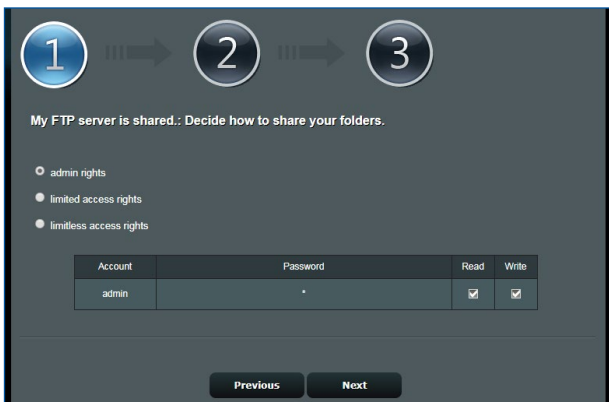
1
2
3

My FTP server is shared.: Decide how to share your folders.

admin rights

limited access rights

limitless access rights

| Account | Password | Read | Write |
|---|---|---|---|
| admin | * | ☑ | ☑ |

Previous
Next